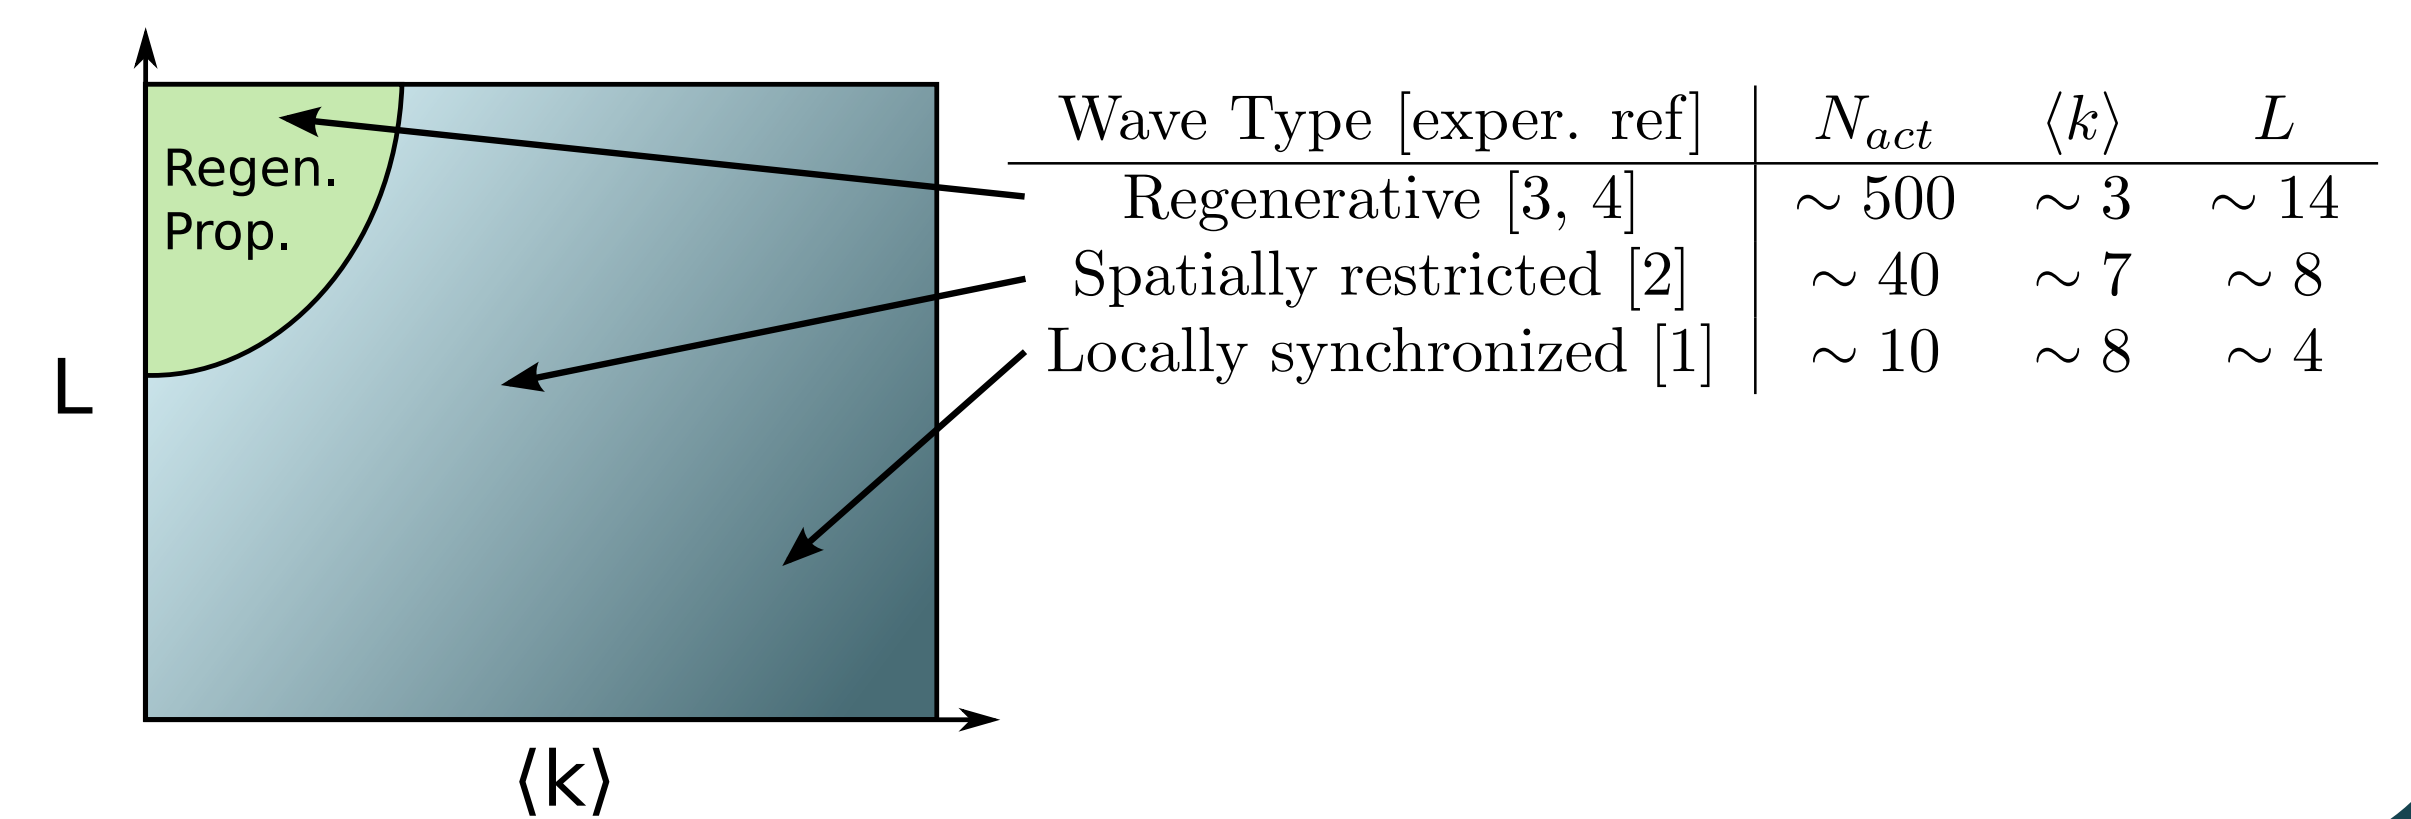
Regen. Prop.

L

⟨k⟩

| Wave Type [exper. ref] | $N_{act}$ | $\langle k \rangle$ | $L$ |
|---|---|---|---|
| Regenerative [3, 4] | $\sim 500$ | $\sim 3$ | $\sim 14$ |
| Spatially restricted [2] | $\sim 40$ | $\sim 7$ | $\sim 8$ |
| Locally synchronized [1] | $\sim 10$ | $\sim 8$ | $\sim 4$ |